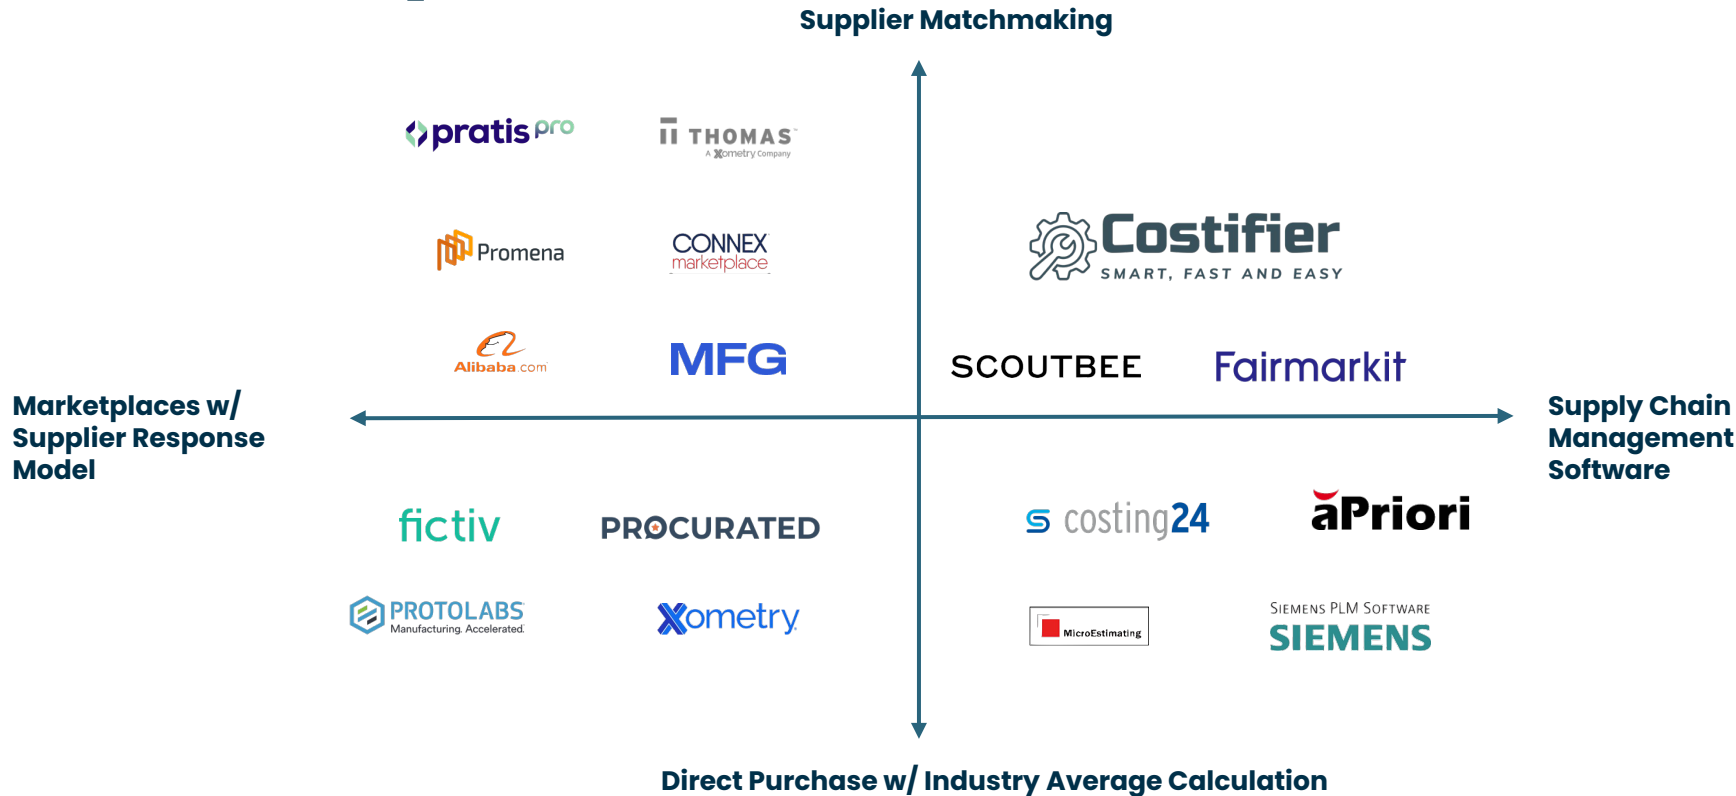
Supplier Matchmaking

pratis pro

THOMAS
A Xometry Company

Promena

CONNEX
marketplace

Costifier
SMART, FAST AND EASY

Alibaba.com

MFG

SCOUTBEE

Fairmarkit

Marketplaces w/ Supplier Response Model

Supply Chain Management Software

fictiv

PROCURATED

costing24

aPriori

PROTOLABS
Manufacturing. Accelerated.

Xometry

MicroEstimating

SIEMENS PLM SOFTWARE
SIEMENS

Direct Purchase w/ Industry Average Calculation